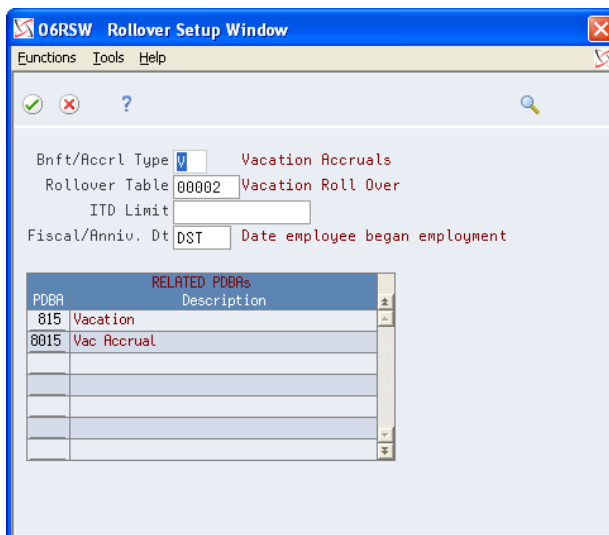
06RSW Rollover Setup Window

Functions Tools Help

?

Bnft/Accrl Type V Vacation Accruals
Rollover Table 00002 Vacation Roll Over
ITD Limit
Fiscal/Anniv. Dt DST Date employee began employment

RELATED PDBAs

| PDBA | Description |
|---|---|
| 815 | Vacation |
| 8015 | Vac Accrual |
| | |
| | |
| | |
| | |
| | |